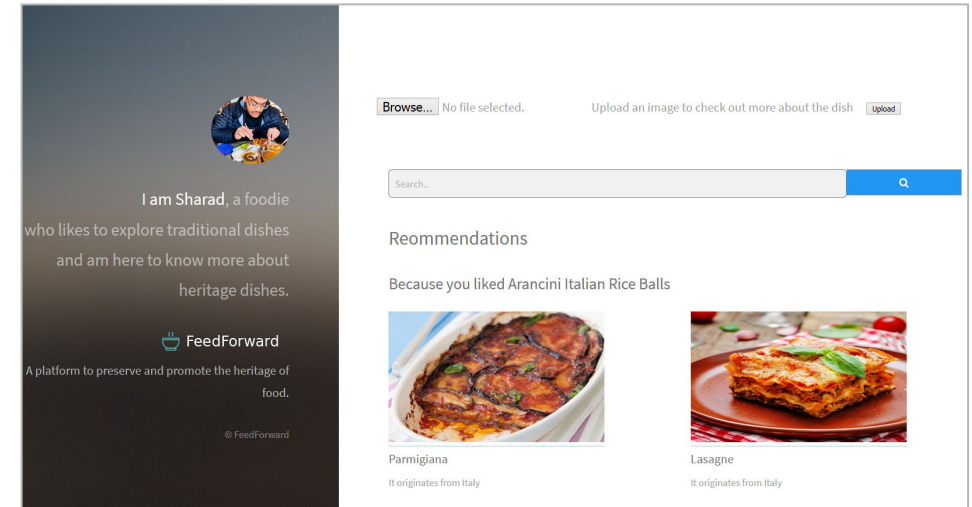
I am Sharad, a foodie who likes to explore traditional dishes and am here to know more about heritage dishes.

FeedForward

A platform to preserve and promote the heritage of food.

© FeedForward

Browse... No file selected.

Upload an image to check out more about the dish Upload

Search..

Reommendations

Because you liked Arancini Italian Rice Balls

Parmigiana

It originates from Italy

Lasagne

It originates from Italy